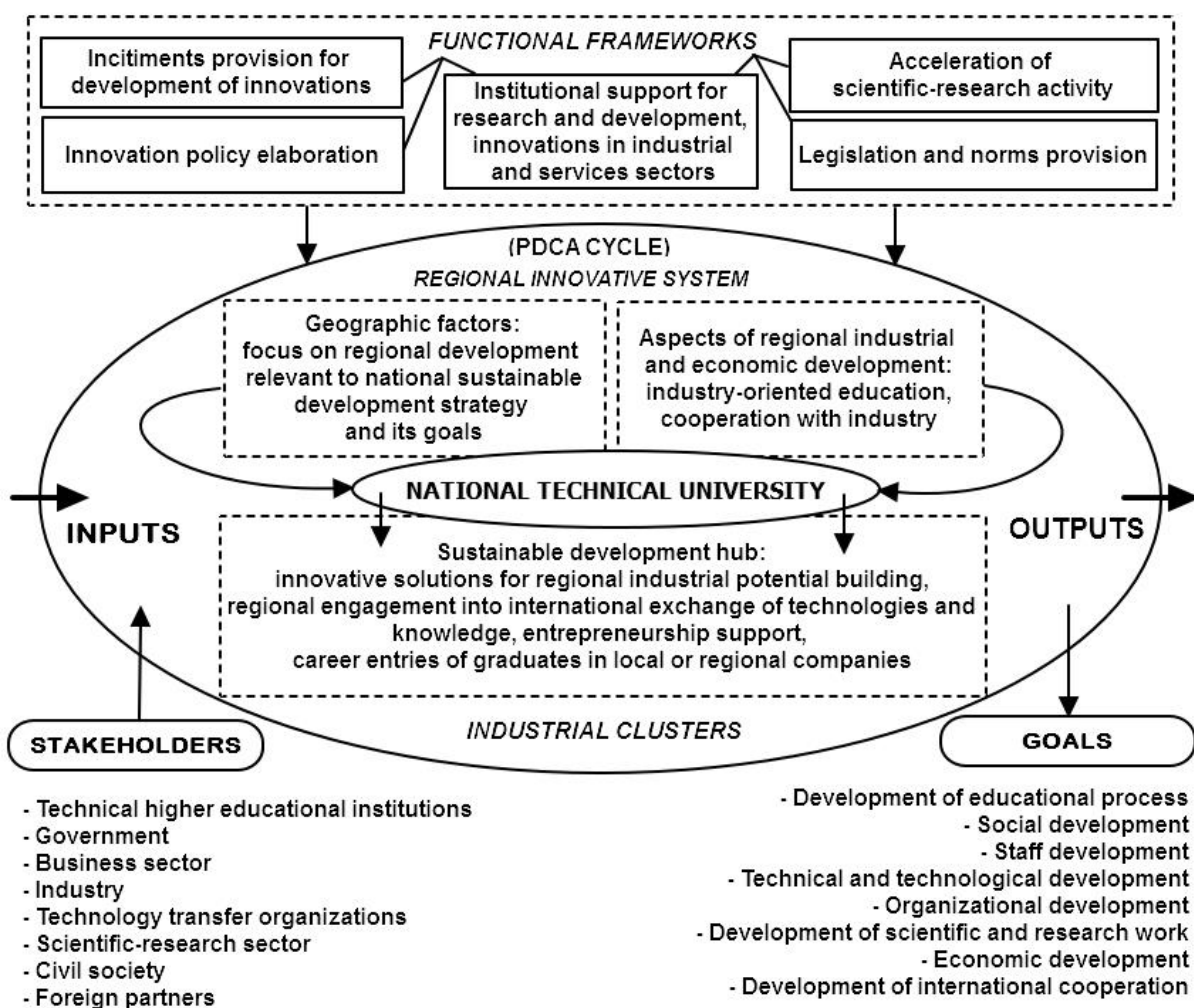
FUNCTIONAL FRAMEWORKS

Incitiments provision for development of innovations

Innovation policy elaboration

Institutional support for research and development, innovations in industrial and services sectors

Acceleration of scientific-research activity

Legislation and norms provision

(PDCA CYCLE)

REGIONAL INNOVATIVE SYSTEM

Geographic factors: focus on regional development relevant to national sustainable development strategy and its goals

Aspects of regional industrial and economic development: industry-oriented education, cooperation with industry

NATIONAL TECHNICAL UNIVERSITY

INPUTS

OUTPUTS

Sustainable development hub: innovative solutions for regional industrial potential building, regional engagement into international exchange of technologies and knowledge, entrepreneurship support, career entries of graduates in local or regional companies

INDUSTRIAL CLUSTERS

STAKEHOLDERS

GOALS

- Technical higher educational institutions
- Government
- Business sector
- Industry
- Technology transfer organizations
- Scientific-research sector
- Civil society
- Foreign partners

- Development of educational process
- Social development
- Staff development
- Technical and technological development
- Organizational development
- Development of scientific and research work
- Economic development
- Development of international cooperation